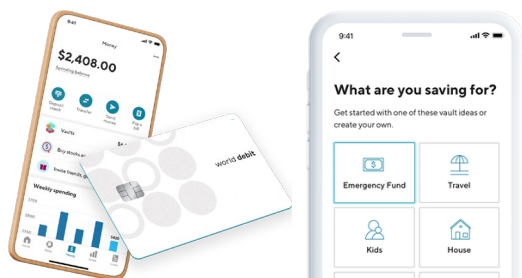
9:41

Money

$2,408.00

Spending balance

Deposit check

Transfer

Send money

Pay a bill

Vaults

Buy stocks

Invite friends

Weekly spending

world debit

9:41

<

What are you saving for?

Get started with one of these vault ideas or create your own.

Emergency Fund

Travel

Kids

House